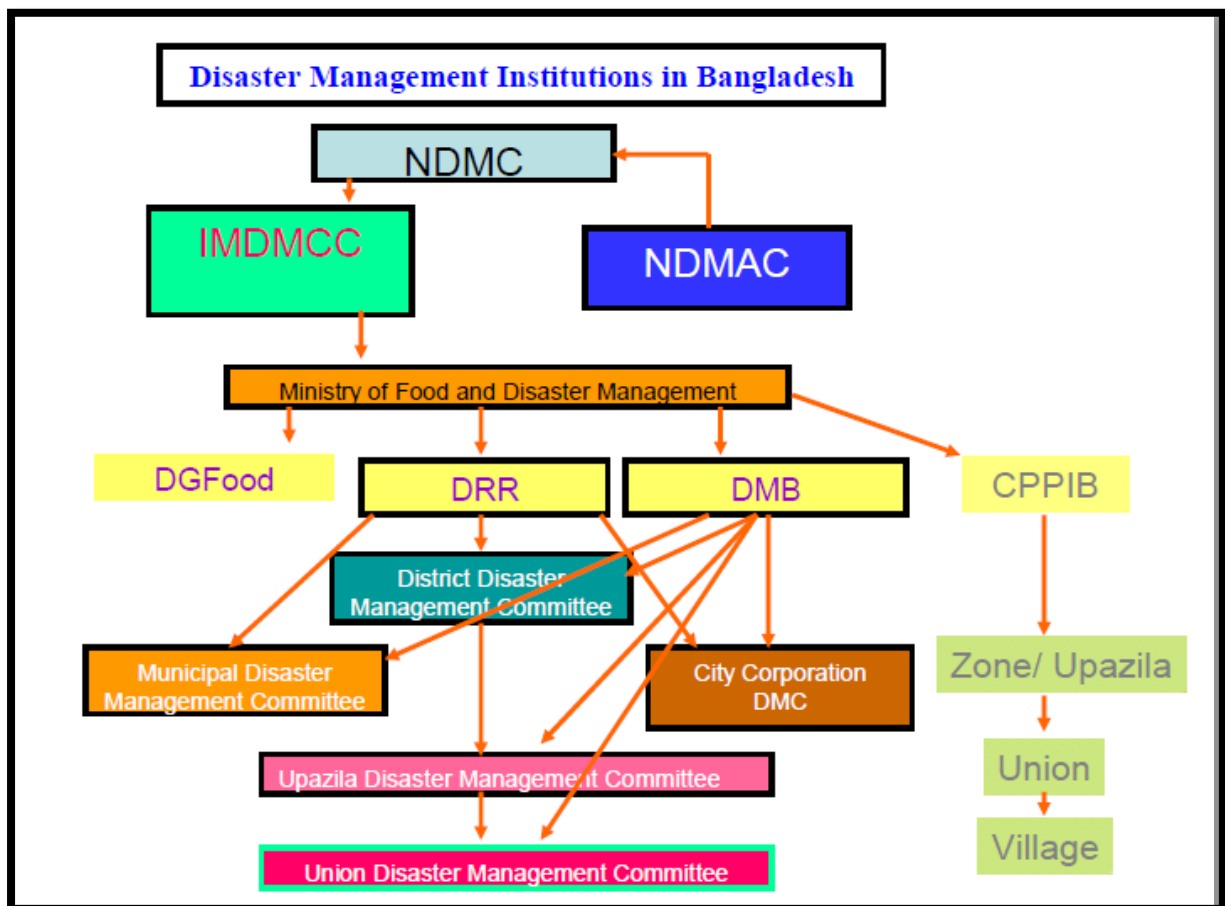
Disaster Management Institutions in Bangladesh

NDMC

IMDMCC

NDMAC

Ministry of Food and Disaster Management

DGFood

DRR

DMB

CPPIB

District Disaster Management Committee

Municipal Disaster Management Committee

City Corporation DMC

Zone/ Upazila

Union

Village

Upazila Disaster Management Committee

Union Disaster Management Committee